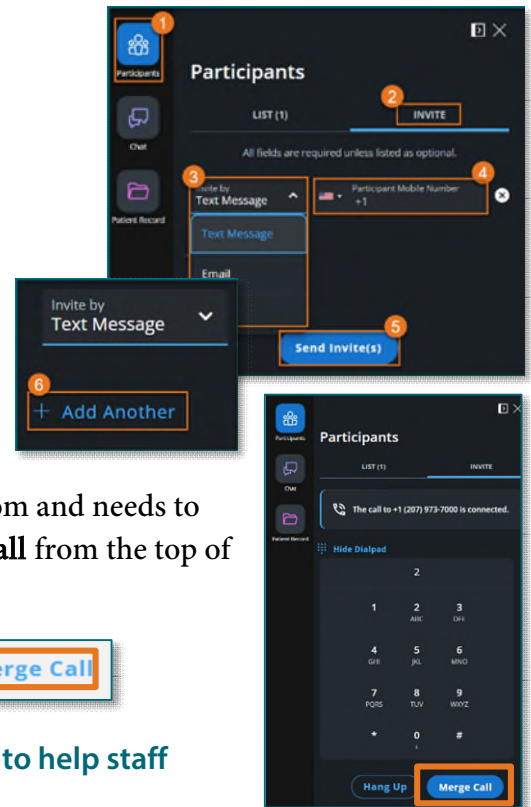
1

Participants

Participants

2

LIST (1)

INVITE

All fields are required unless listed as optional.

Chat

3

4

Invite by

Text Message

Participant Mobile Number

+1

Patient Record

Text Message

Email

Invite by

Text Message

5

Send Invite(s)

6

+ Add Another

Participants

Participants

LIST (1)

INVITE

Chat

The call to +1 (207) 973-7000 is connected.

Patient Record

Hide Dialpad

2

1

2 ABC

3 DEF

4 GHI

5 JKL

6 MNO

7 PQRS

8 TUV

9 WXYZ

*

0 +

#

Hang Up

Merge Call

om and needs to

ll from the top of

erge Call

to help staff